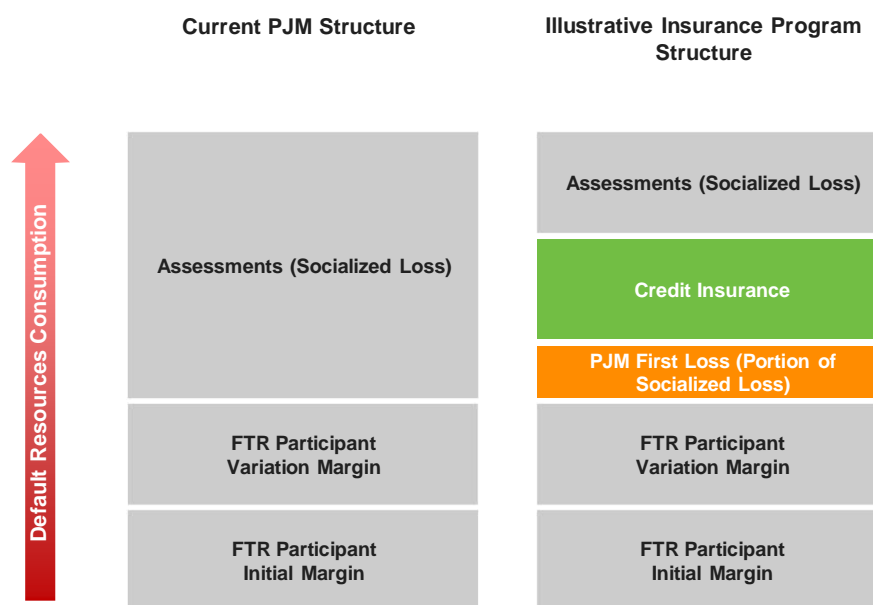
Current PJM Structure

Illustrative Insurance Program Structure

Default Resources Consumption

Assessments (Socialized Loss)

FTR Participant Variation Margin

FTR Participant Initial Margin

Assessments (Socialized Loss)

Credit Insurance

PJM First Loss (Portion of Socialized Loss)

FTR Participant Variation Margin

FTR Participant Initial Margin